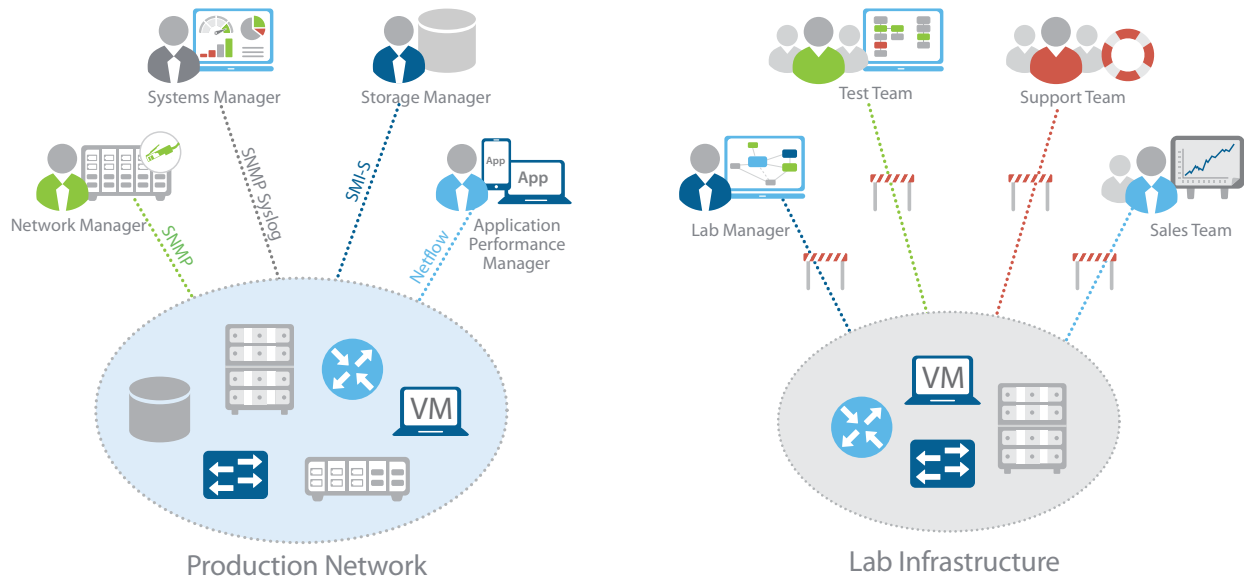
Systems Manager

Storage Manager

Network Manager

SNMP

SNMP Syslog

SMI-S

App

App

Application Performance Manager

Netflow

VM

Production Network

Test Team

Support Team

Lab Manager

Sales Team

VM

Lab Infrastructure